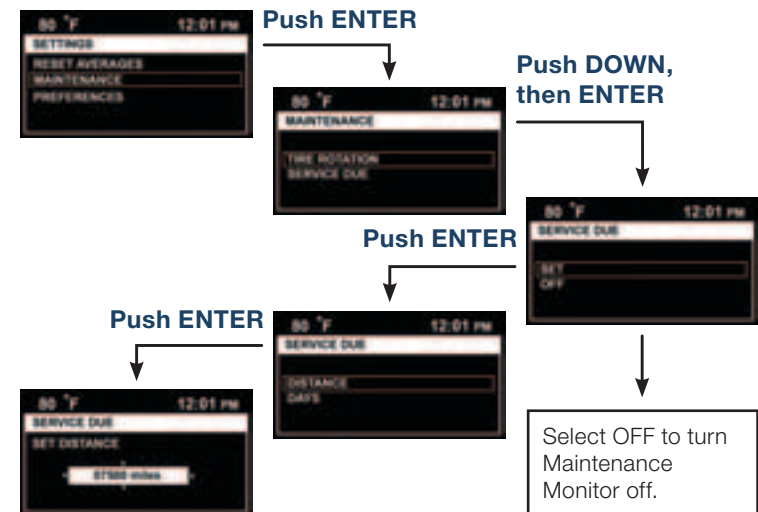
80 °F 12:01 PM
SETTINGS
RESET AVERAGES
MAINTENANCE
PREFERENCES

Push ENTER

80 °F 12:01 PM
MAINTENANCE
TIRE ROTATION
SERVICE DUE

Push DOWN, then ENTER

80 °F 12:01 PM
SERVICE DUE
SET
OFF

Push ENTER

80 °F 12:01 PM
SERVICE DUE
DISTANCE
DAYS

Push ENTER

80 °F 12:01 PM
SERVICE DUE
SET DISTANCE
37500 miles

Select OFF to turn Maintenance Monitor off.